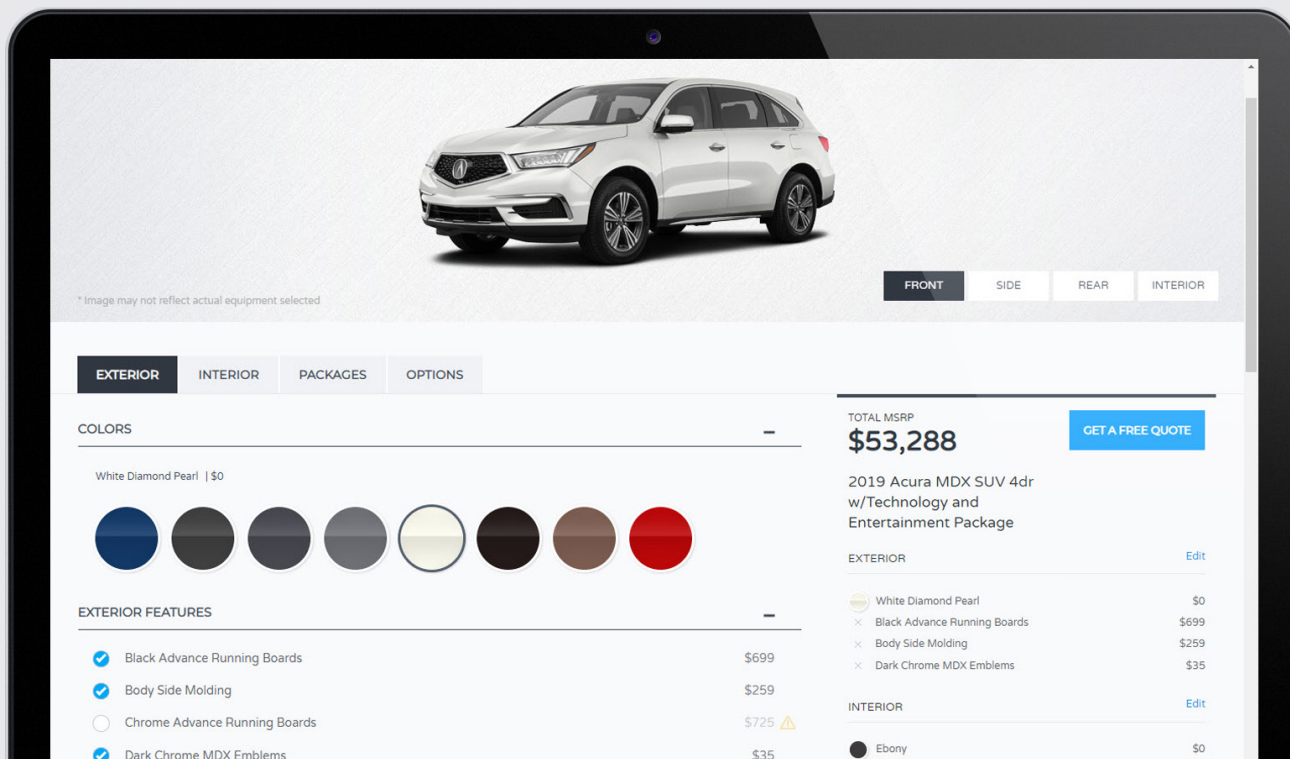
FRONT
SIDE
REAR
INTERIOR

* Image may not reflect actual equipment selected

EXTERIOR
INTERIOR
PACKAGES
OPTIONS

COLORS –

White Diamond Pearl | $0

EXTERIOR FEATURES –

Black Advance Running Boards $699
Body Side Molding $259
Chrome Advance Running Boards $725
Dark Chrome MDX Emblems $35

TOTAL MSRP
$53,288

GET A FREE QUOTE

2019 Acura MDX SUV 4dr w/Technology and Entertainment Package

EXTERIOR Edit

White Diamond Pearl $0
Black Advance Running Boards $699
Body Side Molding $259
Dark Chrome MDX Emblems $35

INTERIOR Edit

Ebony $0